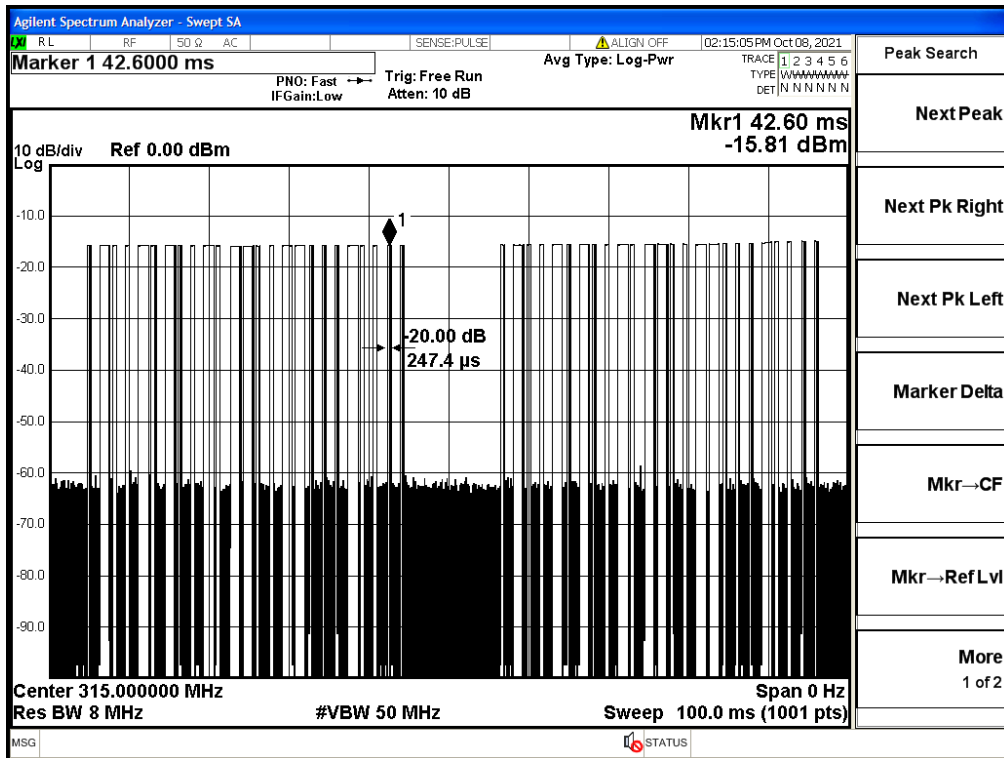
Agilent Spectrum Analyzer - Swept SA

LXI RL RF 50 Ω AC SENSE:PULSE ALIGN OFF 02:15:05 PM Oct 08, 2021

Marker 1 42.6000 ms

PNO: Fast IFGain:Low

Trig: Free Run Atten: 10 dB

Avg Type: Log-Pwr

TRACE 1 2 3 4 5 6 TYPE WWWWWW DET N N N N N N

Peak Search

Mkr1 42.60 ms -15.81 dBm

10 dB/div Ref 0.00 dBm Log

-10.0

-20.0

-30.0

-40.0

-50.0

-60.0

-70.0

-80.0

-90.0

1

-20.00 dB 247.4 µs

Center 315.000000 MHz Span 0 Hz

Res BW 8 MHz #VBW 50 MHz Sweep 100.0 ms (1001 pts)

Next Peak

Next Pk Right

Next Pk Left

Marker Delta

Mkr→CF

Mkr→Ref Lvl

More 1 of 2

MSG STATUS